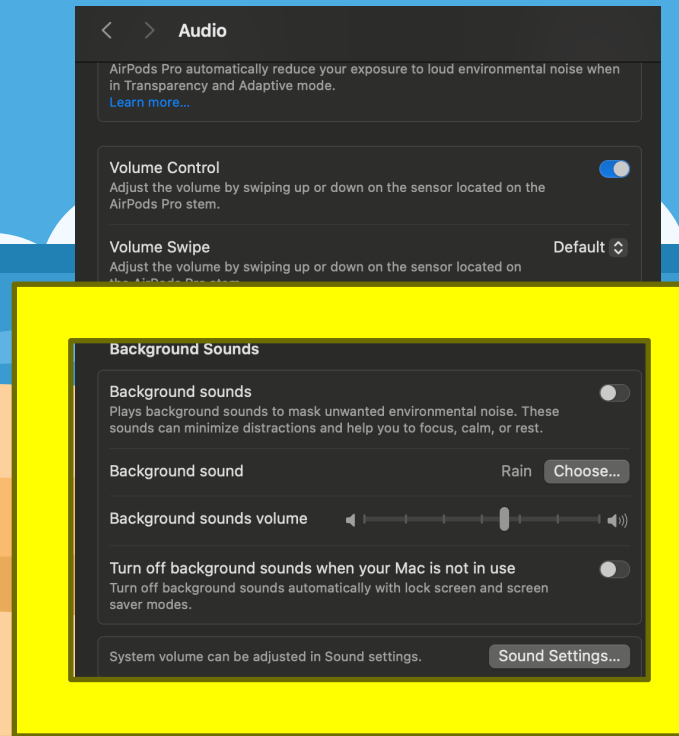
Audio

AirPods Pro automatically reduce your exposure to loud environmental noise when in Transparency and Adaptive mode.
Learn more...

Volume Control
Adjust the volume by swiping up or down on the sensor located on the AirPods Pro stem.

Volume Swipe
Default
Adjust the volume by swiping up or down on the sensor located on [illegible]

Background Sounds

Background sounds
Plays background sounds to mask unwanted environmental noise. These sounds can minimize distractions and help you to focus, calm, or rest.

Background sound
Rain
Choose...

Background sounds volume

Turn off background sounds when your Mac is not in use
Turn off background sounds automatically with lock screen and screen saver modes.

System volume can be adjusted in Sound settings.
Sound Settings...